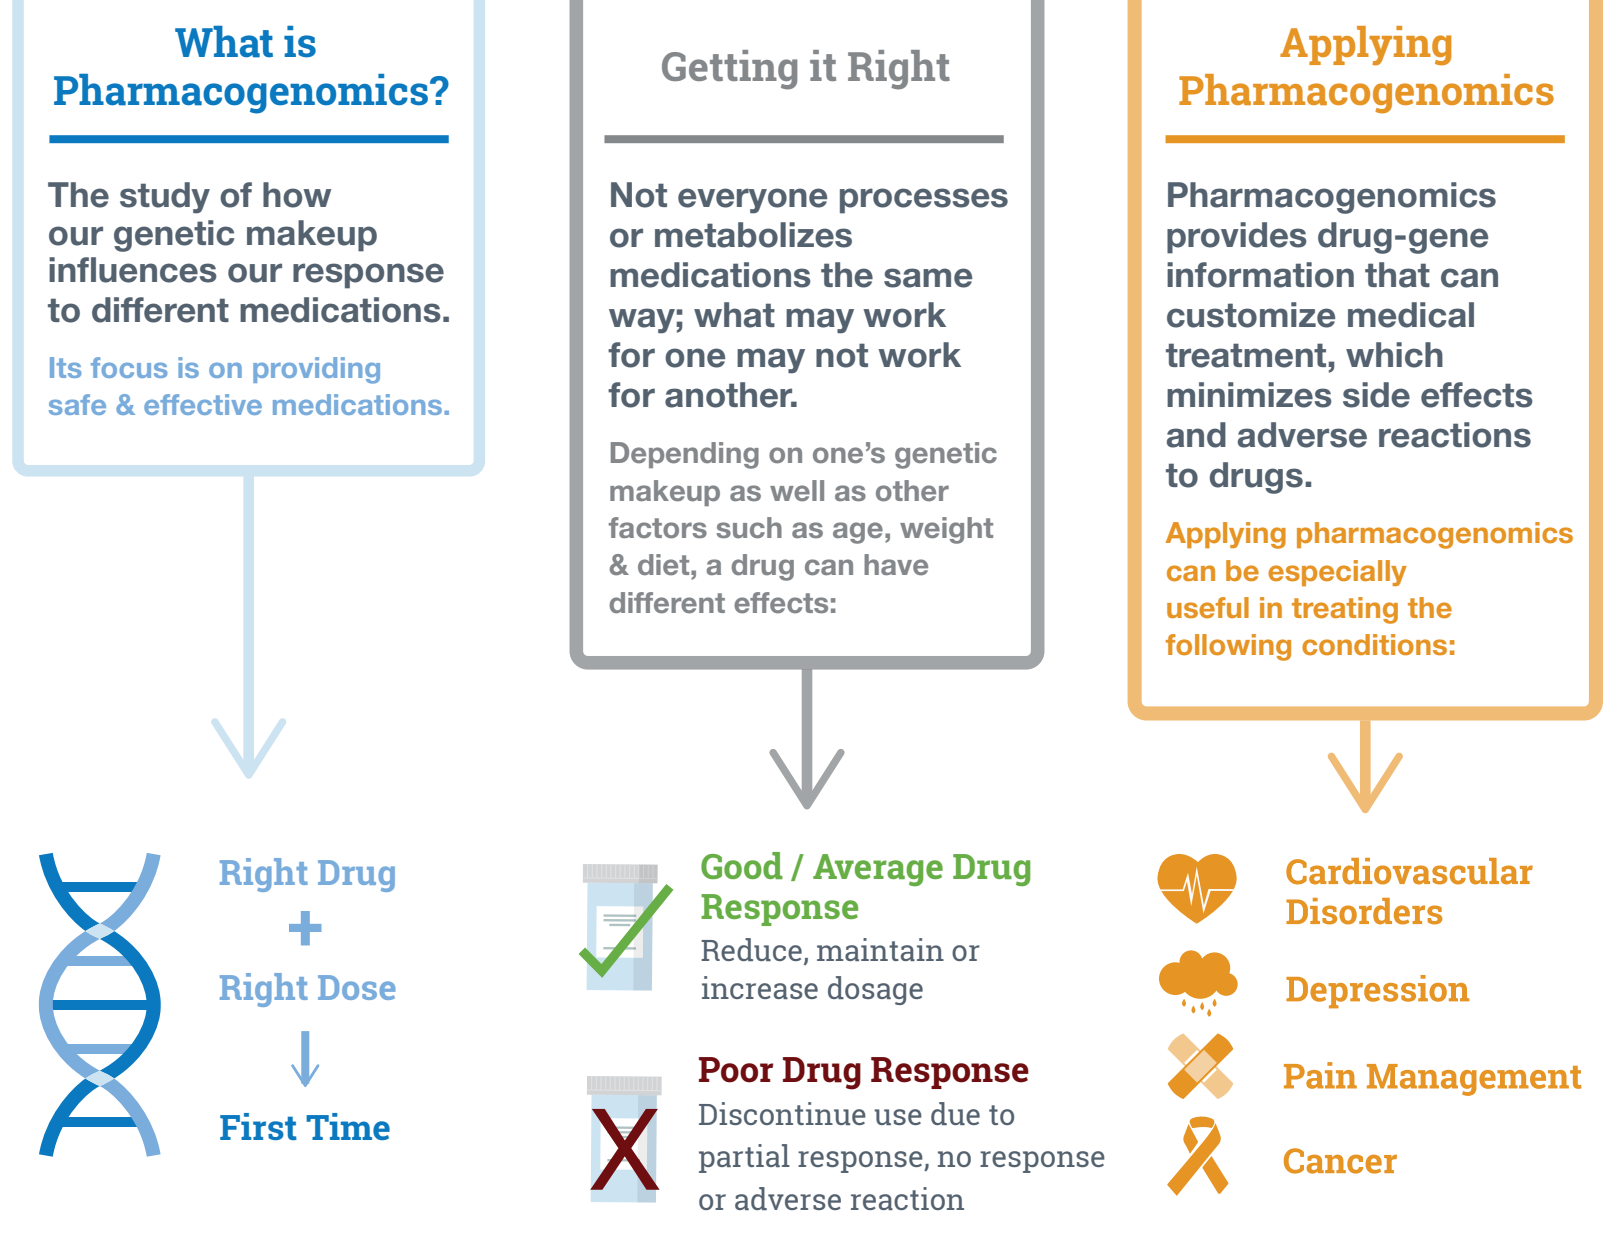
What is Pharmacogenomics?

The study of how our genetic makeup influences our response to different medications.

Its focus is on providing safe & effective medications.

Right Drug

+

Right Dose

First Time

Getting it Right

Not everyone processes or metabolizes medications the same way; what may work for one may not work for another.

Depending on one's genetic makeup as well as other factors such as age, weight & diet, a drug can have different effects:

Good / Average Drug Response

Reduce, maintain or increase dosage

Poor Drug Response

Discontinue use due to partial response, no response or adverse reaction

Applying Pharmacogenomics

Pharmacogenomics provides drug-gene information that can customize medical treatment, which minimizes side effects and adverse reactions to drugs.

Applying pharmacogenomics can be especially useful in treating the following conditions:

Cardiovascular Disorders

Depression

Pain Management

Cancer